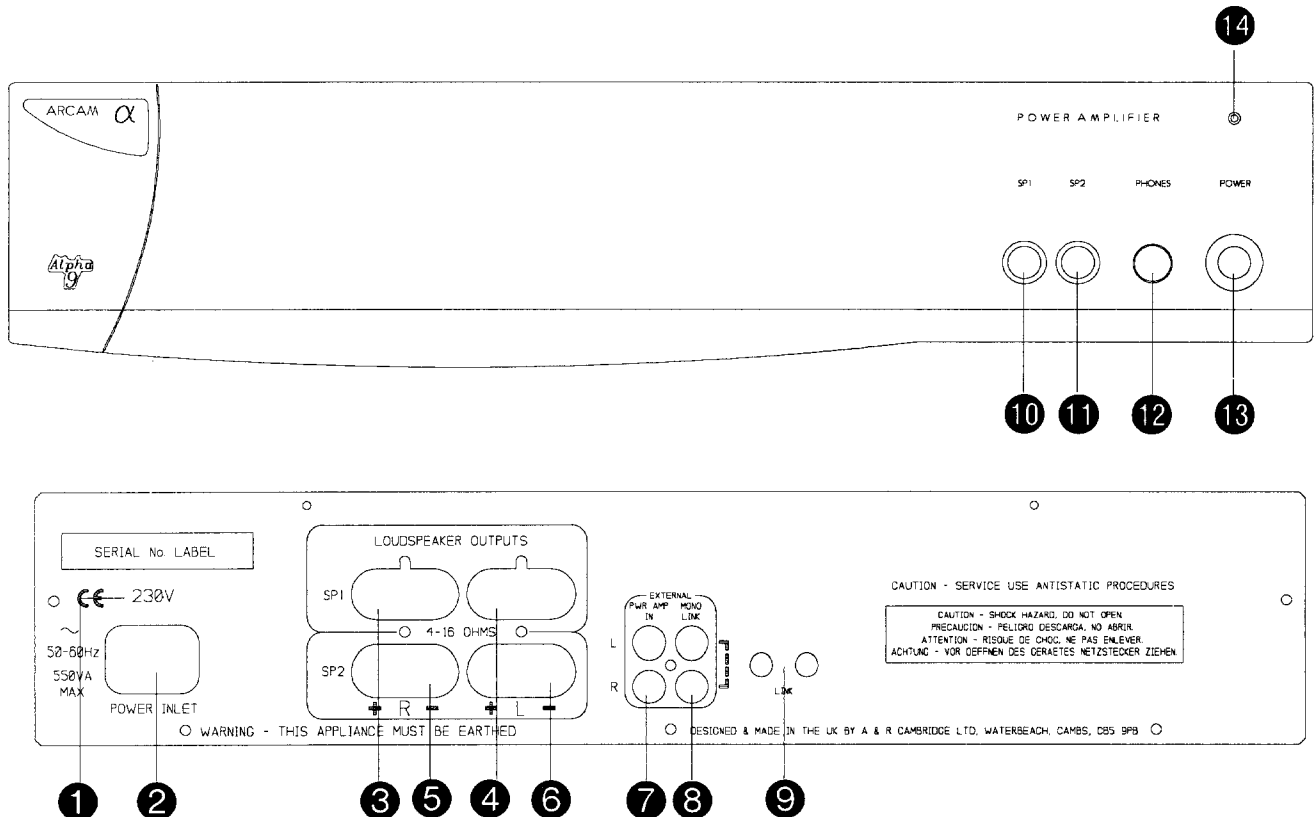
14

ARCAM $\alpha$

POWER AMPLIFIER

SP1 SP2 PHONES POWER

Alpha 9

10 11 12 13

SERIAL No. LABEL

CE 230V

~

50-60Hz

550VA MAX

POWER INLET

LOUDSPEAKER OUTPUTS

SP1

4-16 OHMS

SP2

+ R − + L −

EXTERNAL

PWR AMP IN

MONO LINK

L

R

LINK

CAUTION - SERVICE USE ANTISTATIC PROCEDURES

CAUTION - SHOCK HAZARD. DO NOT OPEN.
PRECAUCION - PELIGRO DESCARGA. NO ABRIR.
ATTENTION - RISQUE DE CHOC. NE PAS ENLEVER.
ACHTUNG - VOR OEFFNEN DES GERAETES NETZSTECKER ZIEHEN.

WARNING - THIS APPLIANCE MUST BE EARTHED

DESIGNED & MADE IN THE UK BY A & R CAMBRIDGE LTD, WATERBEACH, CAMBS, CB5 9PB

1 2 3 5 4 6 7 8 9